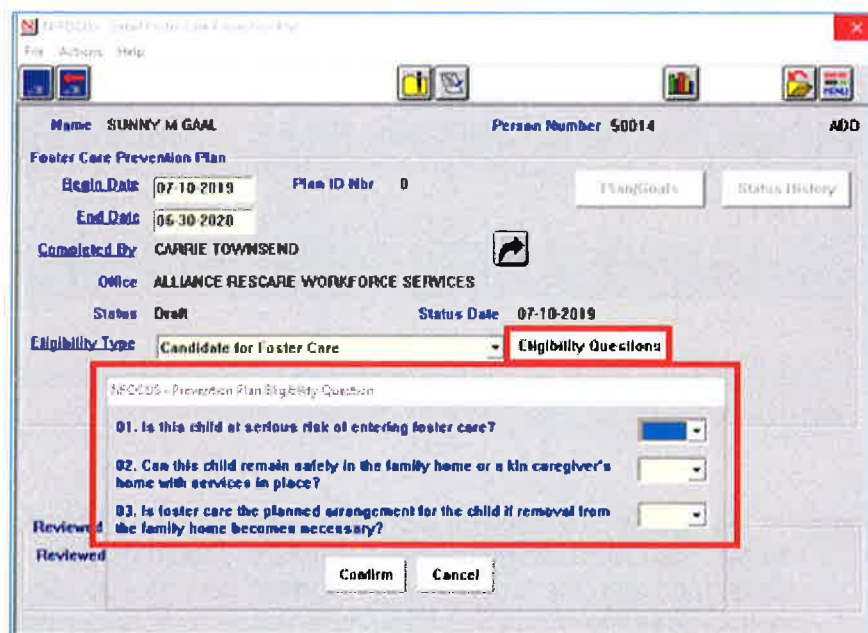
NFOCUS - Detail Foster Care Prevention Plan
File Actions Help

Name SUNNY M GAAL
Person Number 50014
ADO

Foster Care Prevention Plan
Begin Date 07-10-2019
Plan ID Nbr 0
Plan/Goals
Status History
End Date 06-30-2020
Completed By CARRIE TOWNSEND
Office ALLIANCE RESCARE WORKFORCE SERVICES
Status Draft
Status Date 07-10-2019
Eligibility Type Candidate for Foster Care
Eligibility Questions

NFOCUS - Prevention Plan Eligibility Question
01. Is this child at serious risk of entering foster care?
02. Can this child remain safely in the family home or a kin caregiver's home with services in place?
03. Is foster care the planned arrangement for the child if removal from the family home becomes necessary?
Reviewed
Reviewed
Confirm
Cancel